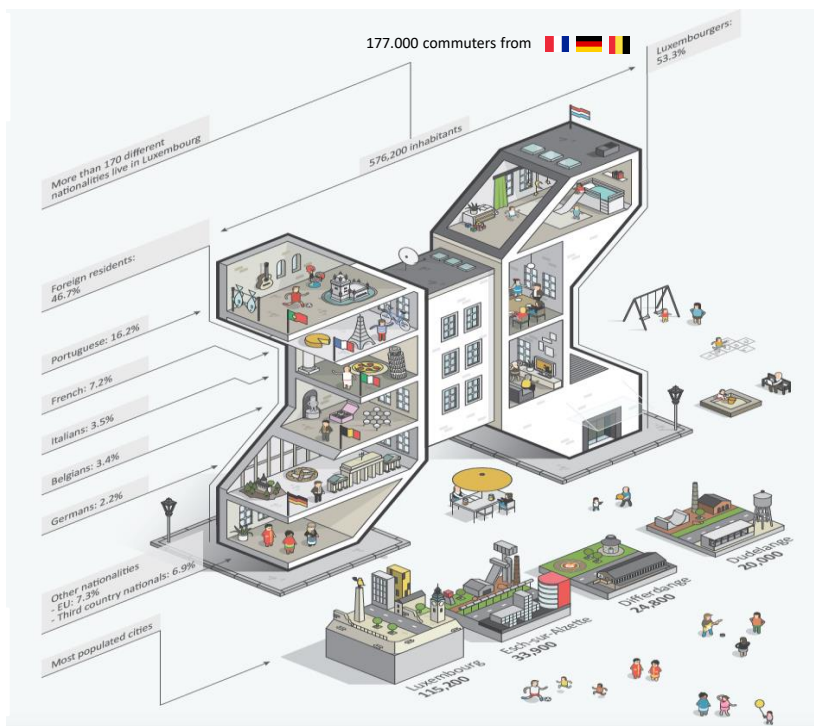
177.000 commuters from

Luxembourgers: 53.3%

576,200 inhabitants

More than 170 different nationalities live in Luxembourg

Foreign residents: 46.7%

Portuguese: 16.2%

French: 7.2%

Italians: 3.5%

Belgians: 3.4%

Germans: 2.2%

Other nationalities
- EU: 7.3%
- Third country nationals: 6.9%

Most populated cities

Luxembourg 115,200

Esch-sur-Alzette 33,900

Differdange 24,800

Dudelange 20,000